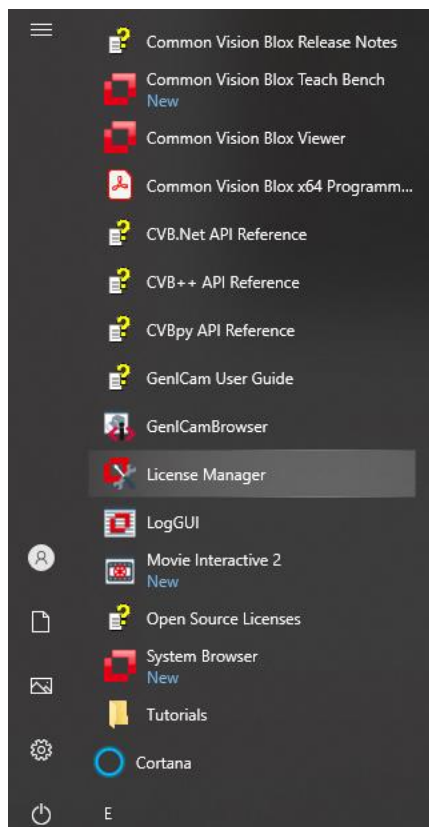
Common Vision Blox Release Notes

Common Vision Blox Teach Bench
New

Common Vision Blox Viewer

Common Vision Blox x64 Programm...

CVB.Net API Reference

CVB++ API Reference

CVBpy API Reference

GenICam User Guide

GenICamBrowser

License Manager

LogGUI

Movie Interactive 2
New

Open Source Licenses

System Browser
New

Tutorials

Cortana

E